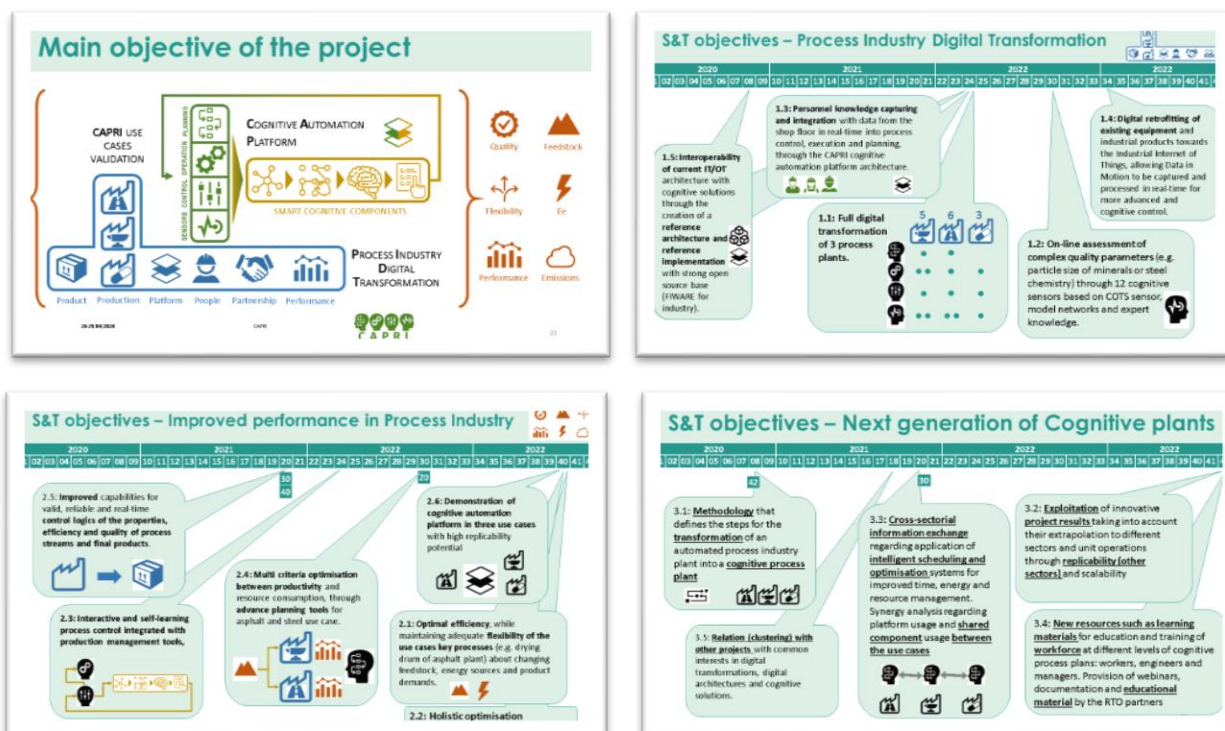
Main objective of the project

CAPRI USE CASES VALIDATION

SENSORS CONTROL OPERATION PLANNING

COGNITIVE AUTOMATION PLATFORM

SMART COGNITIVE COMPONENTS

PROCESS INDUSTRY DIGITAL TRANSFORMATION

Product Production Platform People Partnership Performance

Quality Feedstock Flexibility Ee Performance Emissions

29-29/04/2020 CAPRI 23

CAPRI

S&T objectives – Process Industry Digital Transformation

2020 2021 2022 2022

01 02 03 04 05 06 07 08 09 10 11 12 13 14 15 16 17 18 19 20 21 22 23 24 25 26 27 28 29 30 31 32 33 34 35 36 37 38 39 40 41

1.5: Interoperability of current IT/OT architecture with cognitive solutions through the creation of a reference architecture and reference implementation with strong open source base (FIWARE for industry).

1.3: Personnel knowledge capturing and integration with data from the shop floor in real-time into process control, execution and planning, through the CAPRI cognitive automation platform architecture.

1.1: Full digital transformation of 3 process plants.

5 6 3

1.4: Digital retrofitting of existing equipment and industrial products towards the Industrial Internet of Things, allowing Data in Motion to be captured and processed in real-time for more advanced and cognitive control.

1.2: On-line assessment of complex quality parameters (e.g. particle size of minerals or steel chemistry) through 12 cognitive sensors based on COTS sensor, model networks and expert knowledge.

S&T objectives – Improved performance in Process Industry

2020 2021 2022 2022

01 02 03 04 05 06 07 08 09 10 11 12 13 14 15 16 17 18 19 20 21 22 23 24 25 26 27 28 29 30 31 32 33 34 35 36 37 38 39 40 41

30 40 20

2.5: Improved capabilities for valid, reliable and real-time control logics of the properties, efficiency and quality of process streams and final products.

2.6: Demonstration of cognitive automation platform in three use cases with high replicability potential

2.3: Interactive and self-learning process control integrated with production management tools,

2.4: Multi criteria optimisation between productivity and resource consumption, through advance planning tools for asphalt and steel use case.

2.1: Optimal efficiency, while maintaining adequate flexibility of the use cases key processes (e.g. drying drum of asphalt plant) about changing feedstock, energy sources and product demands.

2.2: Holistic optimisation

S&T objectives – Next generation of Cognitive plants

2020 2021 2022 2022

01 02 03 04 05 06 07 08 09 10 11 12 13 14 15 16 17 18 19 20 21 22 23 24 25 26 27 28 29 30 31 32 33 34 35 36 37 38 39 40 41

42 30

3.1: Methodology that defines the steps for the transformation of an automated process industry plant into a cognitive process plant

3.3: Cross-sectorial information exchange regarding application of intelligent scheduling and optimisation systems for improved time, energy and resource management. Synergy analysis regarding platform usage and shared component usage between the use cases

3.2: Exploitation of innovative project results taking into account their extrapolation to different sectors and unit operations through replicability (other sectors) and scalability

3.5: Relation (clustering) with other projects with common interests in digital transformations, digital architectures and cognitive solutions.

3.4: New resources such as learning materials for education and training of workforce at different levels of cognitive process plans: workers, engineers and managers. Provision of webinars, documentation and educational material by the RTO partners